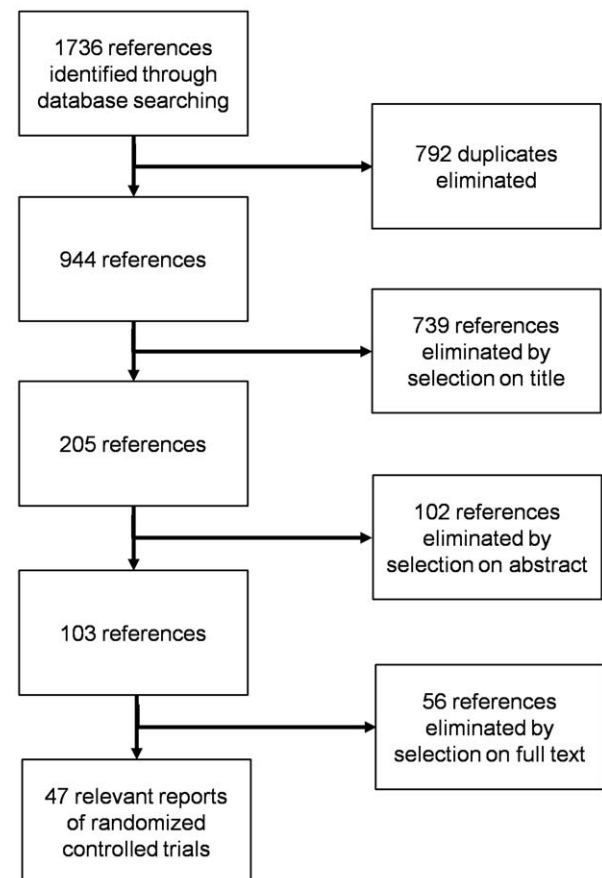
1736 references identified through database searching

792 duplicates eliminated

944 references

739 references eliminated by selection on title

205 references

102 references eliminated by selection on abstract

103 references

56 references eliminated by selection on full text

47 relevant reports of randomized controlled trials